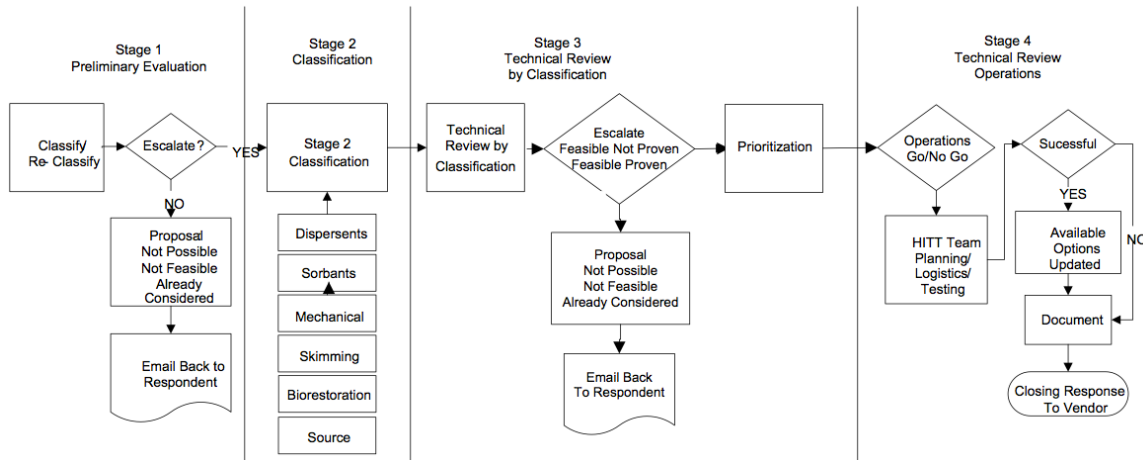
Stage 1
Preliminary Evaluation

Classify
Re- Classify

Escalate?

YES

NO

Proposal
Not Possible
Not Feasible
Already
Considered

Email Back to
Respondent

Stage 2
Classification

Stage 2
Classification

Dispersents

Sorbants

Mechanical

Skimming

Biorestoration

Source

Stage 3
Technical Review
by Classification

Technical
Review by
Classification

Escalate
Feasible Not Proven
Feasible Proven

Prioritization

Proposal
Not Possible
Not Feasible
Already Considered

Email Back
To Respondent

Stage 4
Technical Review
Operations

Operations
Go/No Go

HITT Team
Planning/
Logistics/
Testing

Sucessful

YES

NO

Available
Options
Updated

Document

Closing Response
To Vendor